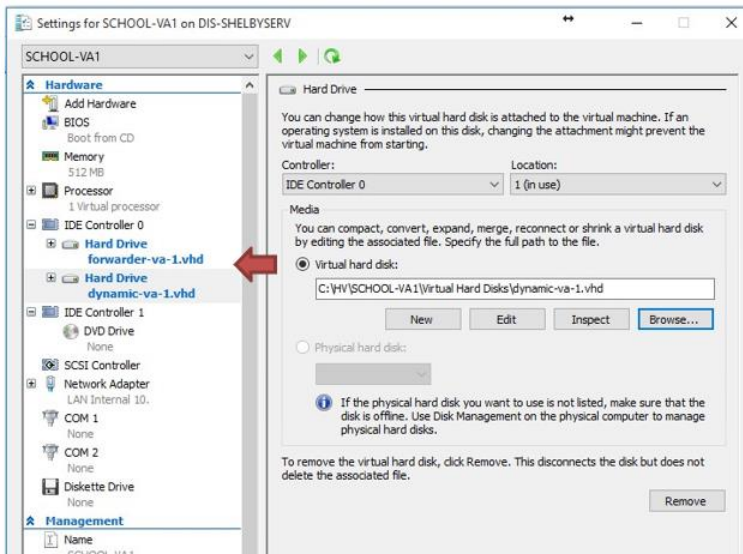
Settings for SCHOOL-VA1 on DIS-SHELBYSERV

SCHOOL-VA1

Hardware
Add Hardware
BIOS
Boot from CD
Memory
512 MB
Processor
1 Virtual processor
IDE Controller 0
Hard Drive
forwarder-va-1.vhd
Hard Drive
dynamic-va-1.vhd
IDE Controller 1
DVD Drive
None
SCSI Controller
Network Adapter
LAN Internal 10.
COM 1
None
COM 2
None
Diskette Drive
None
Management
Name
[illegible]

Hard Drive

You can change how this virtual hard disk is attached to the virtual machine. If an operating system is installed on this disk, changing the attachment might prevent the virtual machine from starting.

Controller:
IDE Controller 0
Location:
1 (in use)

Media
You can compact, convert, expand, merge, reconnect or shrink a virtual hard disk by editing the associated file. Specify the full path to the file.

Virtual hard disk:
C:\HV\SCHOOL-VA1\Virtual Hard Disks\dynamic-va-1.vhd

New
Edit
Inspect
Browse...

Physical hard disk:

If the physical hard disk you want to use is not listed, make sure that the disk is offline. Use Disk Management on the physical computer to manage physical hard disks.

To remove the virtual hard disk, click Remove. This disconnects the disk but does not delete the associated file.

Remove